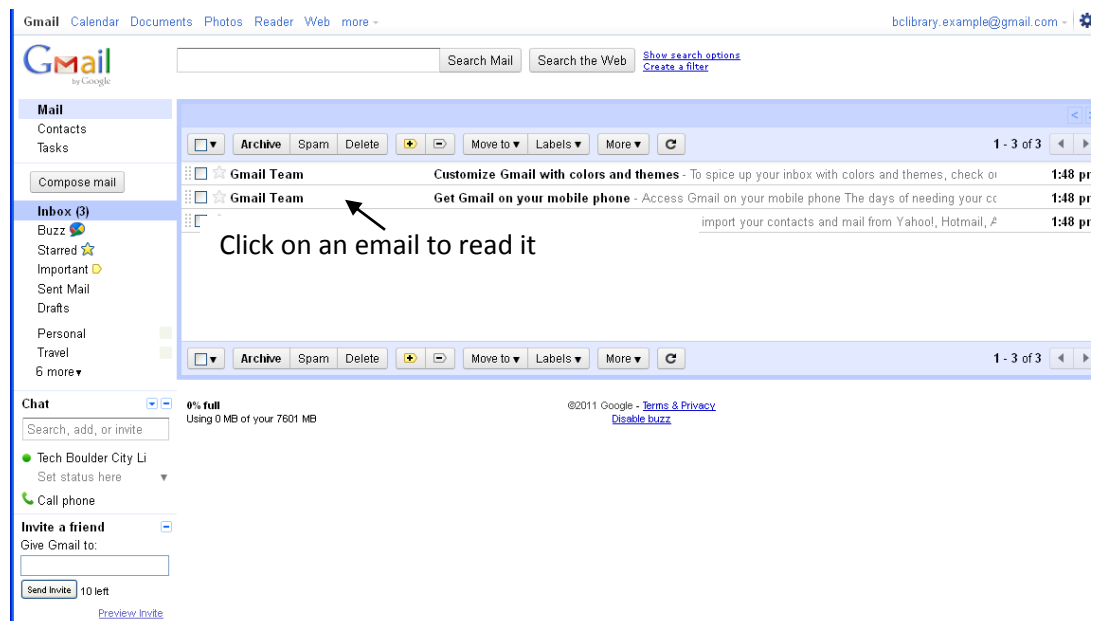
Gmail Calendar Documents Photos Reader Web more -

bclibrary.example@gmail.com -

Gmail by Google

Search Mail Search the Web Show search options Create a filter

Mail
Contacts
Tasks

Compose mail

Inbox (3)
Buzz
Starred
Important
Sent Mail
Drafts

Personal
Travel
6 more▾

Archive Spam Delete Move to ▾ Labels ▾ More ▾

1 - 3 of 3

Gmail Team Customize Gmail with colors and themes - To spice up your inbox with colors and themes, check o 1:48 pr
Gmail Team Get Gmail on your mobile phone - Access Gmail on your mobile phone The days of needing your co 1:48 pr
import your contacts and mail from Yahoo!, Hotmail, A 1:48 pr

Click on an email to read it

Archive Spam Delete Move to ▾ Labels ▾ More ▾

1 - 3 of 3

Chat

Search, add, or invite

Tech Boulder City Li
Set status here

Call phone

0% full
Using 0 MB of your 7601 MB

©2011 Google - Terms & Privacy
Disable buzz

Invite a friend
Give Gmail to:

Send Invite 10 left

Preview Invite